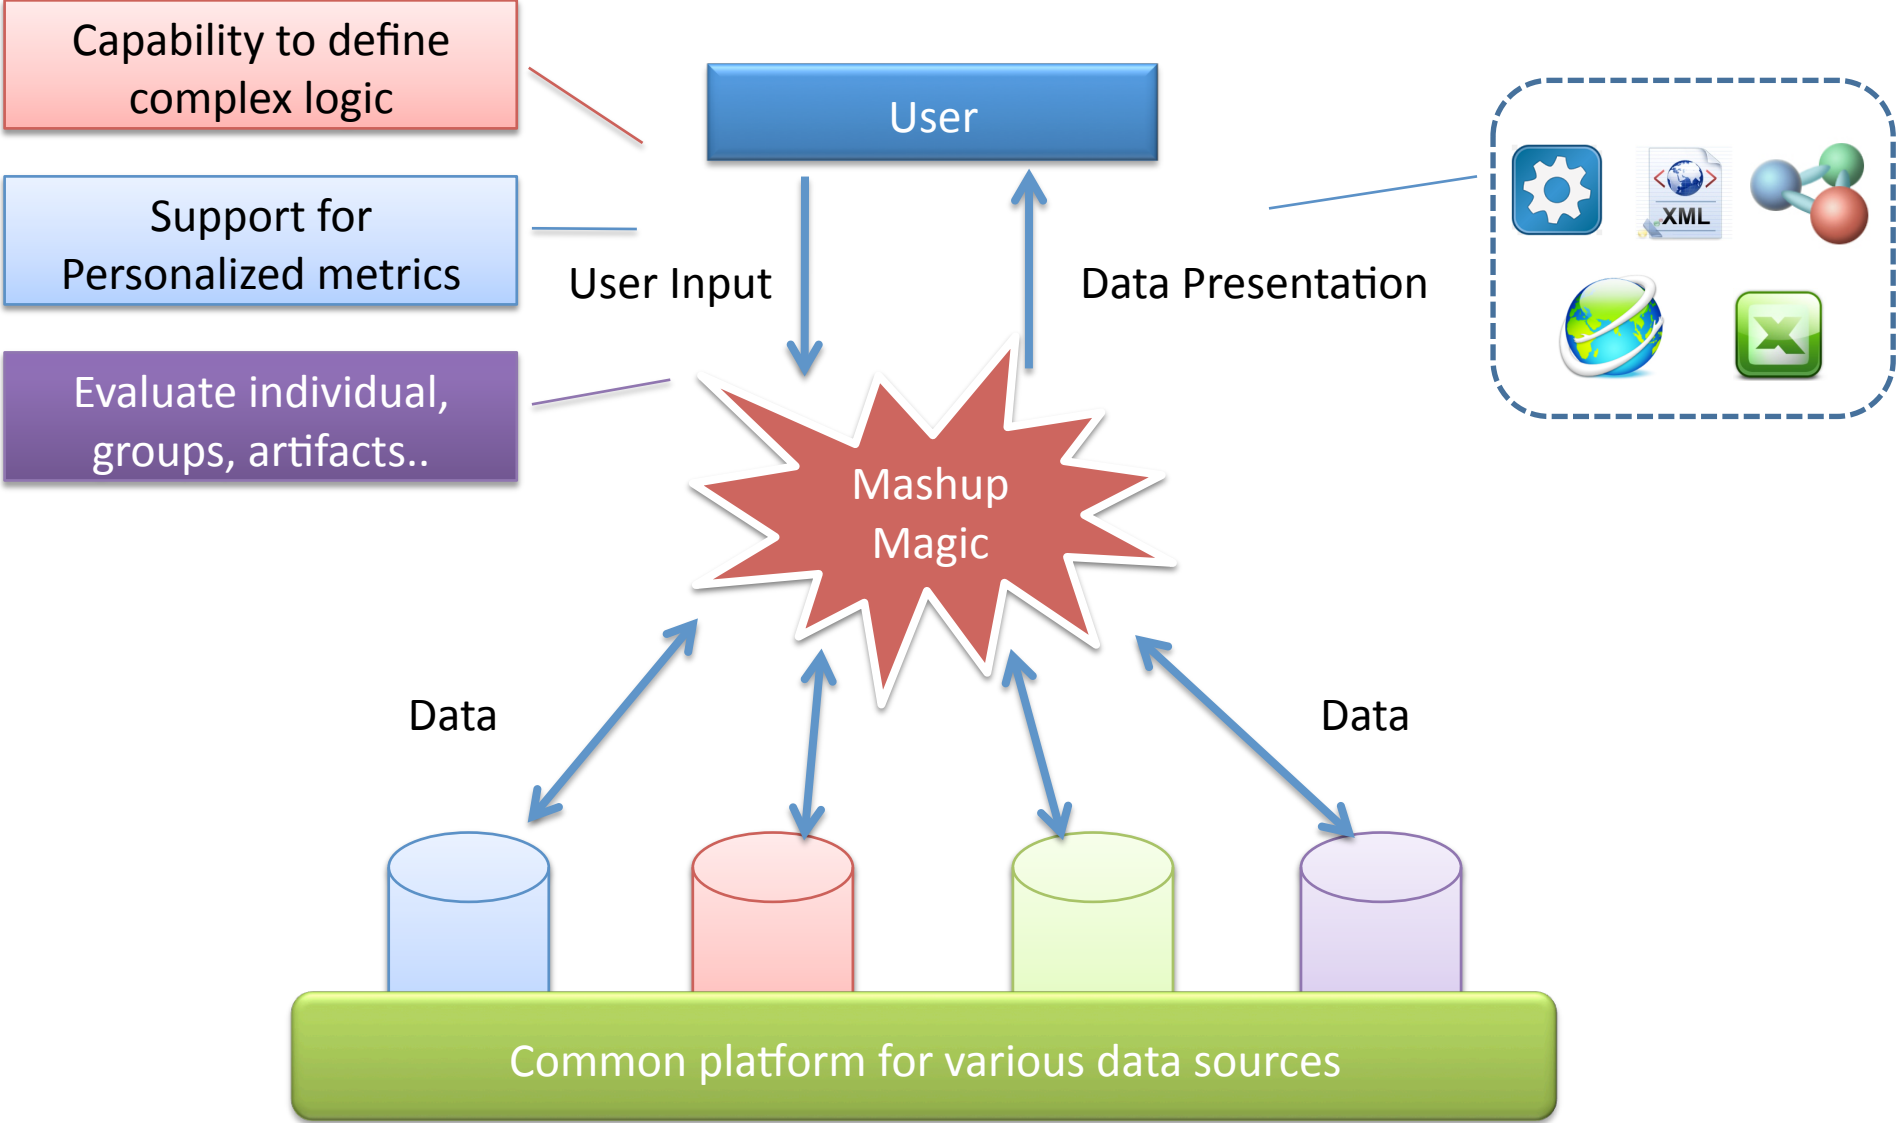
Capability to define complex logic

Support for Personalized metrics

Evaluate individual, groups, artifacts..

User

User Input

Data Presentation

XML

Mashup Magic

Data

Data

Common platform for various data sources